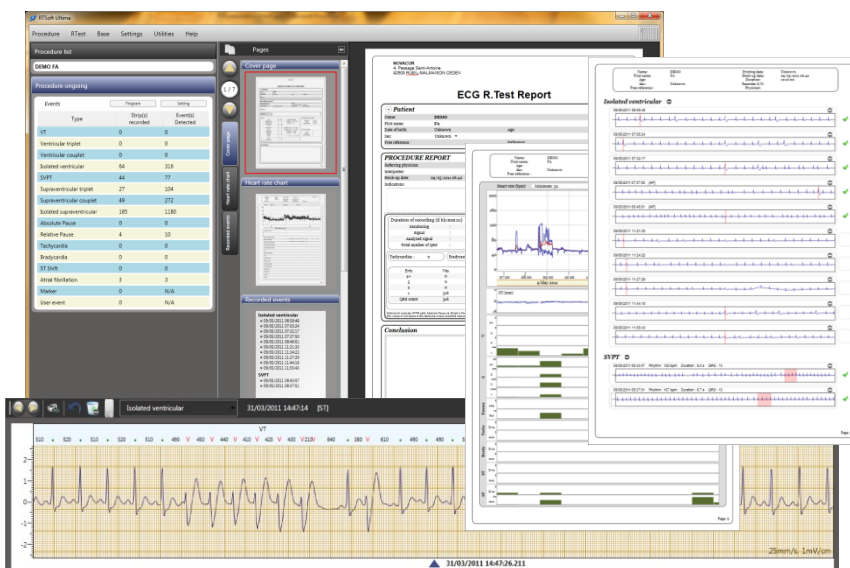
RTSoft Ultima

Procedure RTest Base Settings Utilities Help

Procedure list

DEMO FA

Procedure ongoing

Events

Program Setting

| Type | Strip(s) recorded | Event(s) Detected |
|---|---|---|
| VT | 0 | 0 |
| Ventricular triplet | 0 | 0 |
| Ventricular couplet | 0 | 0 |
| Isolated ventricular | 64 | 316 |
| SVPT | 44 | 77 |
| Supraventricular triplet | 27 | 104 |
| Supraventricular couplet | 49 | 272 |
| Isolated supraventricular | 185 | 1180 |
| Absolute Pause | 0 | 0 |
| Relative Pause | 4 | 10 |
| Tachycardia | 0 | 0 |
| Bradycardia | 0 | 0 |
| ST Shift | 0 | 0 |
| Atrial fibrillation | 3 | 3 |
| Marker | 0 | N/A |
| User event | 0 | N/A |

Pages

Cover page

1/7

Cover page

Heart rate chart

Recorded events

Heart rate chart

Recorded events

Isolated ventricular

SVPT

NOVACOR
4, Passage Saint-Antoine
92508 RUEIL MALMAISON CEDEX

ECG R.Test Report

Patient

Name DEMO
First name FA
Date of birth Unknown
Sex Unknown
Free reference

PROCEDURE REPORT

Referring physician
Interpreter
Hook-up date
Indications

Duration of recording

Conclusion

Isolated ventricular

SVPT

Isolated ventricular 31/03/2011 14:47:14 [ST]

VT

510 520 510 510 510 490 V 460 V 440 V 410 V 420 V 430 V 410 V 440 V 430 V 460 V 460 510 550 550 520

25mm/s 1mV/cm

31/03/2011 14:47:26.211